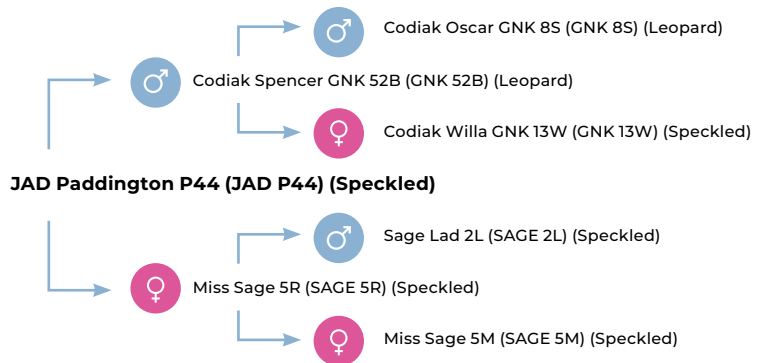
♂ Codiak Oscar GNK 8S (GNK 8S) (Leopard)

♂ Codiak Spencer GNK 52B (GNK 52B) (Leopard)

♀ Codiak Willa GNK 13W (GNK 13W) (Speckled)

**JAD Paddington P44 (JAD P44) (Speckled)**

♂ Sage Lad 2L (SAGE 2L) (Speckled)

♀ Miss Sage 5R (SAGE 5R) (Speckled)

♀ Miss Sage 5M (SAGE 5M) (Speckled)